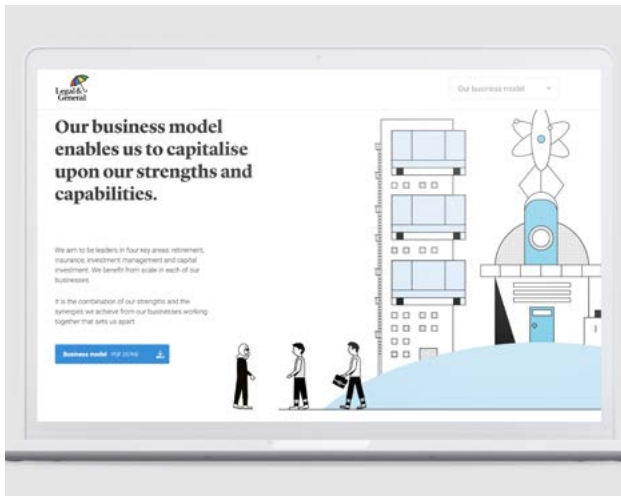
Legal & General

Our business model

Our business model enables us to capitalise upon our strengths and capabilities.

We aim to be leaders in four key areas: retirement, insurance, investment management and capital investment. We benefit from scale in each of our businesses.

It is the combination of our strengths and the synergies we achieve from our businesses working together that sets us apart.

Business model PDF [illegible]